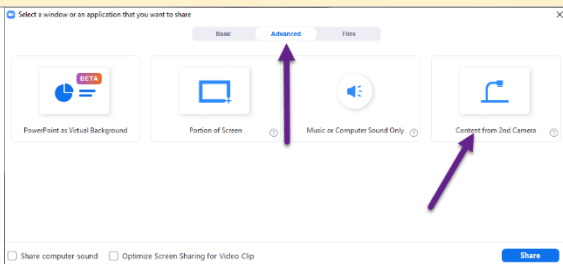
Select a window or an application that you want to share

Basic
Advanced
Files

BETA
PowerPoint as Virtual Background

Portion of Screen

Music or Computer Sound Only

Content from 2nd Camera

Share computer sound
Optimize Screen Sharing for Video Clip
Share